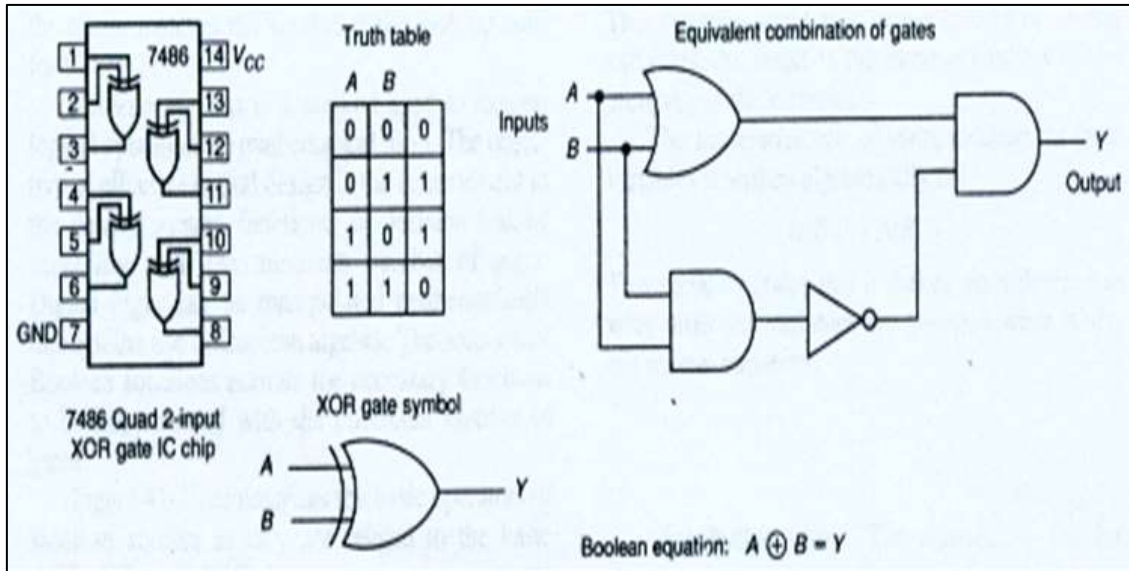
1 7486 14 $V_{CC}$
2 13
3 12
4 11
5 10
6 9
GND 7 8

7486 Quad 2-input XOR gate IC chip

Truth table

| A | B | |
|---|---|---|
| 0 | 0 | 0 |
| 0 | 1 | 1 |
| 1 | 0 | 1 |
| 1 | 1 | 0 |

XOR gate symbol

A
B
Y

Equivalent combination of gates

A
B
Inputs
Y
Output

Boolean equation: $A \oplus B = Y$